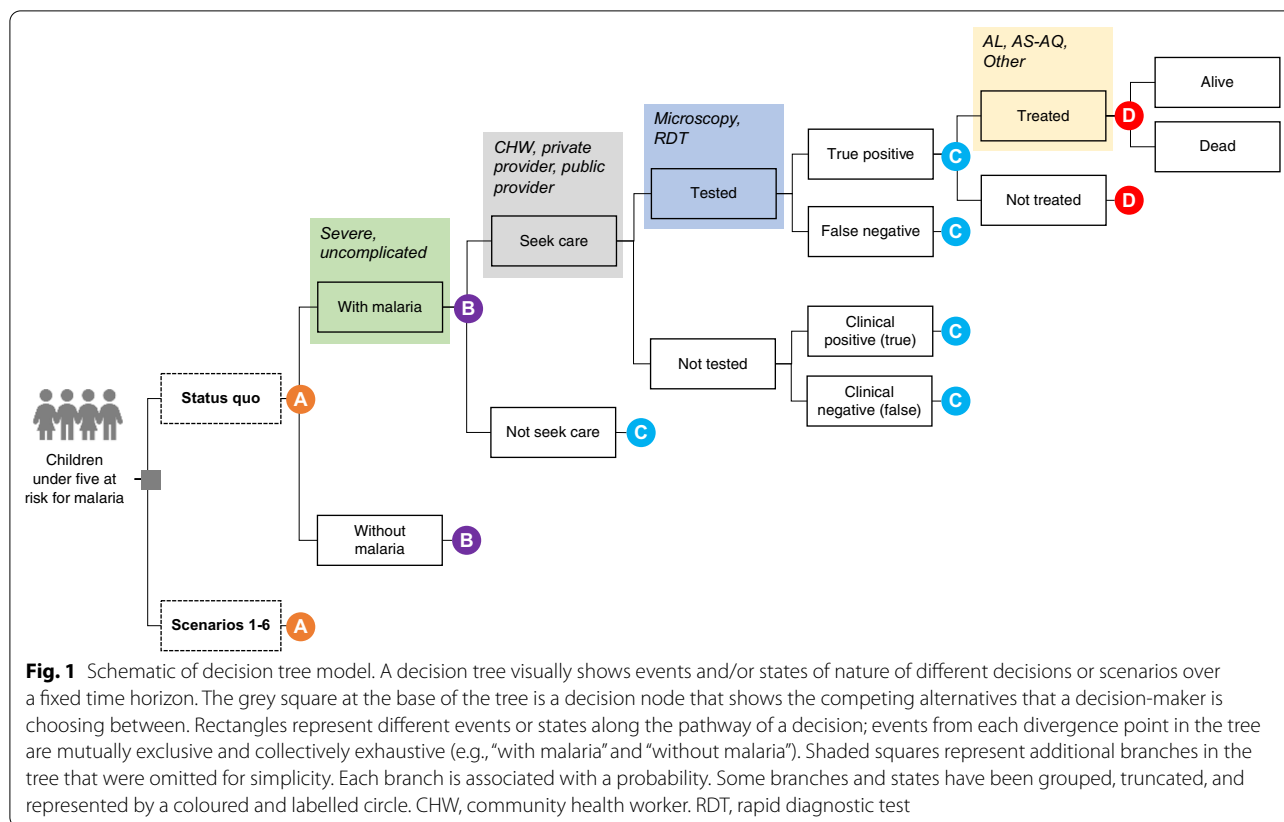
AL, AS-AQ, Other

Alive

Treated

D

Dead

Microscopy, RDT

CHW, private provider, public provider

True positive

C

Tested

Not treated

D

Severe, uncomplicated

Seek care

False negative

C

With malaria

B

Clinical positive (true)

C

Not tested

Status quo

A

Clinical negative (false)

C

Not seek care

C

Children under five at risk for malaria

Without malaria

B

Scenarios 1-6

A

**Fig. 1** Schematic of decision tree model. A decision tree visually shows events and/or states of nature of different decisions or scenarios over a fixed time horizon. The grey square at the base of the tree is a decision node that shows the competing alternatives that a decision-maker is choosing between. Rectangles represent different events or states along the pathway of a decision; events from each divergence point in the tree are mutually exclusive and collectively exhaustive (e.g., "with malaria" and "without malaria"). Shaded squares represent additional branches in the tree that were omitted for simplicity. Each branch is associated with a probability. Some branches and states have been grouped, truncated, and represented by a coloured and labelled circle. CHW, community health worker. RDT, rapid diagnostic test